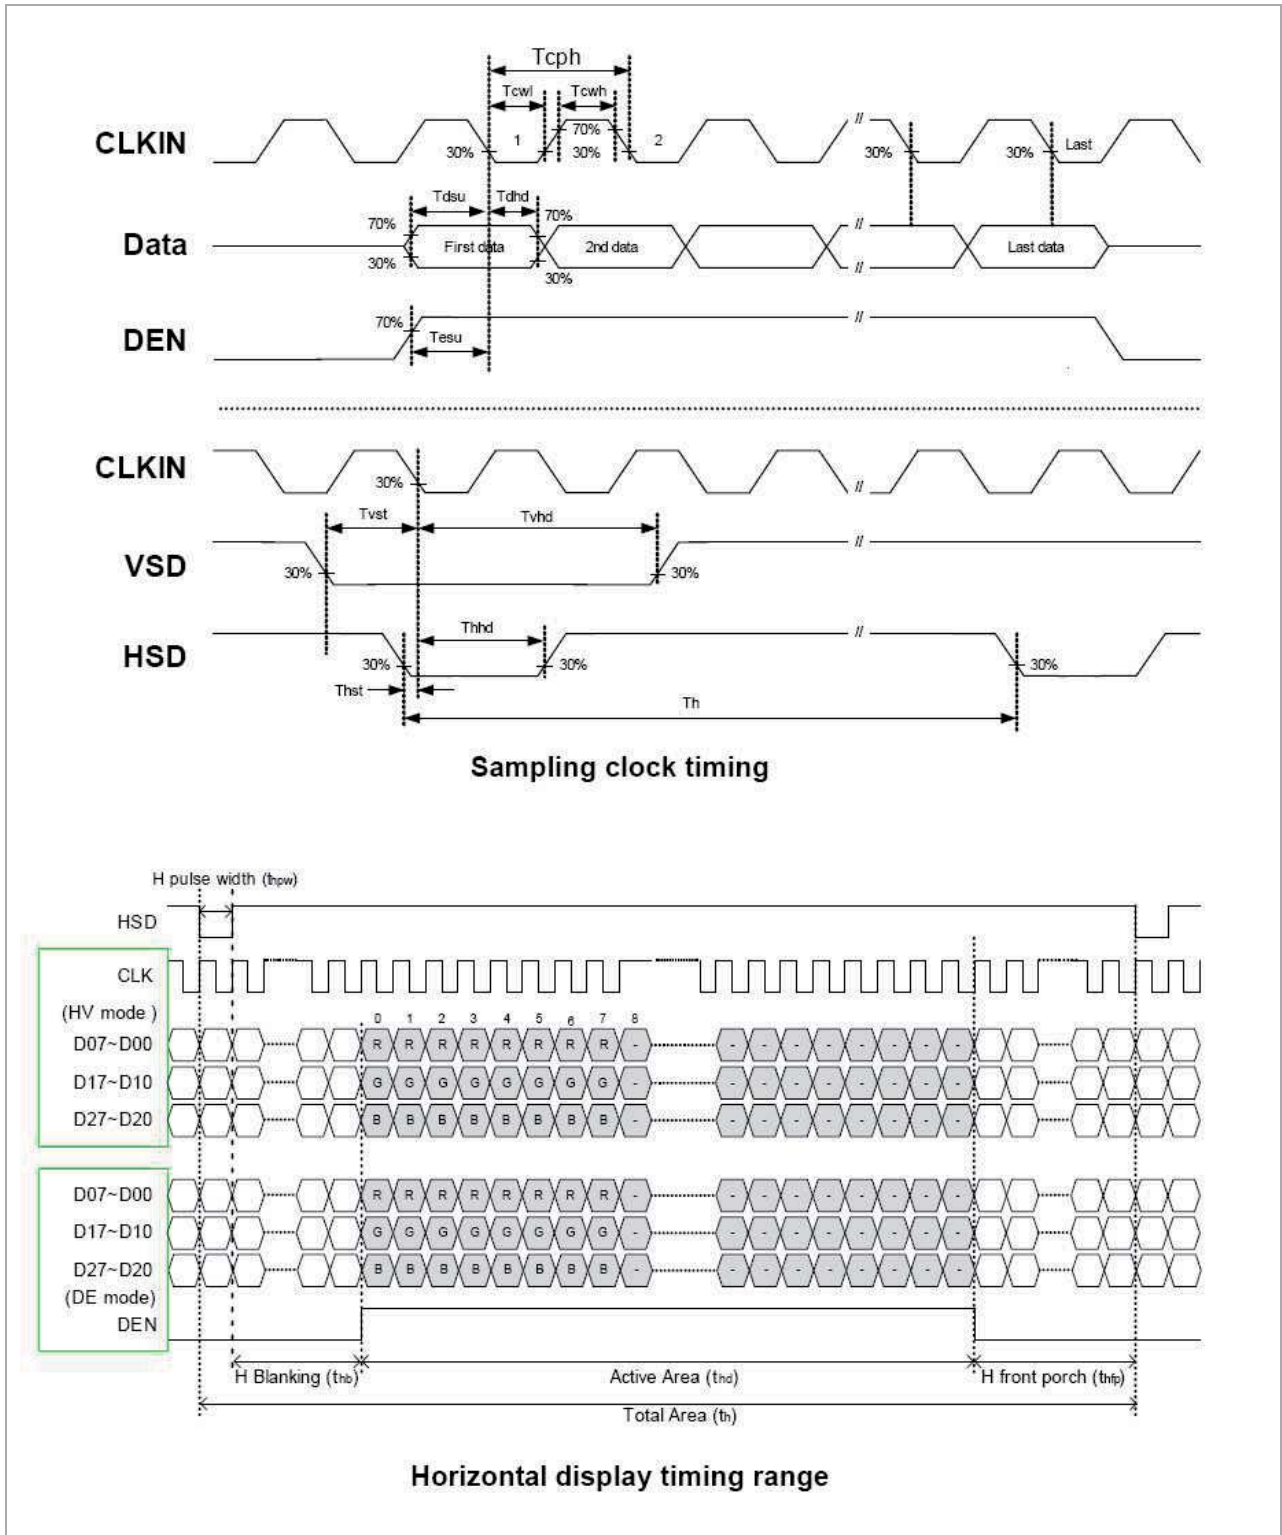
Tcph
Tcwl
Tcwh
CLKIN
30%
1
70%
30%
2
30%
30%
Last
Tdsu
Tdhd
70%
70%
Data
First data
2nd data
Last data
30%
30%
DEN
70%
Tesu

CLKIN
30%
Tvst
Tvhd
VSD
30%
30%
Thhd
HSD
30%
30%
30%
Thst
Th

Sampling clock timing

H pulse width (thpw)
HSD
CLK
(HV mode )
0 1 2 3 4 5 6 7 8
D07~D00
R R R R R R R R -
D17~D10
G G G G G G G G -
D27~D20
B B B B B B B B -
D07~D00
R R R R R R R R -
D17~D10
G G G G G G G G -
D27~D20
B B B B B B B B -
(DE mode)
DEN
H Blanking (thb)
Active Area (thd)
H front porch (thfp)
Total Area (th)

Horizontal display timing range